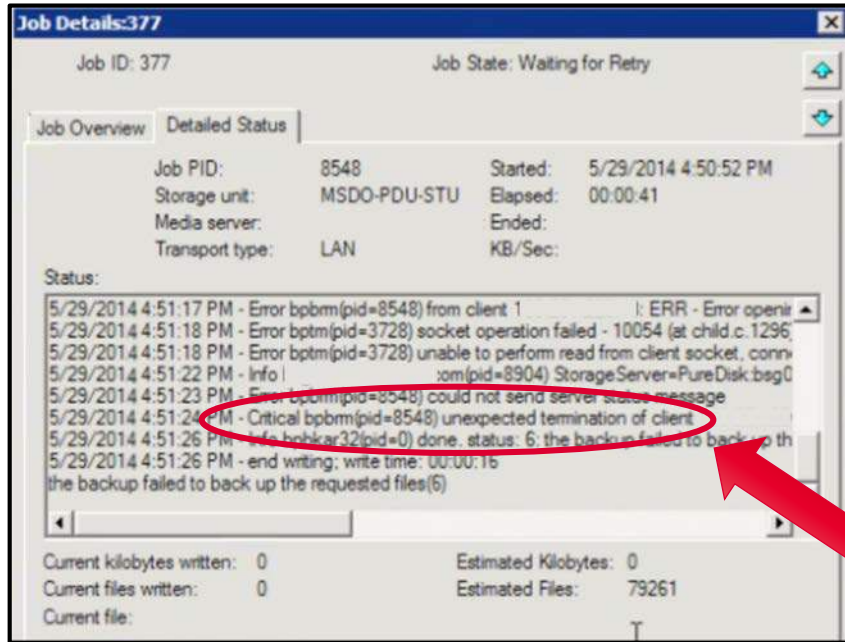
Job Details:377

Job ID: 377

Job State: Waiting for Retry

Job Overview | Detailed Status

Job PID: 8548
Storage unit: MSDO-PDU-STU
Media server:
Transport type: LAN

Started: 5/29/2014 4:50:52 PM
Elapsed: 00:00:41
Ended:
KB/Sec:

Status:

5/29/2014 4:51:17 PM - Error bpbrm(pid=8548) from client 1 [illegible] : ERR - Error openir
5/29/2014 4:51:18 PM - Error bptm(pid=3728) socket operation failed - 10054 (at child.c.1296)
5/29/2014 4:51:18 PM - Error bptm(pid=3728) unable to perform read from client socket, conn
5/29/2014 4:51:22 PM - Info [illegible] .com(pid=8904) StorageServer=PureDisk:bsg0
5/29/2014 4:51:23 PM - Error bpbrm(pid=8548) could not send server status message
5/29/2014 4:51:24 PM - Critical bpbrm(pid=8548) unexpected termination of client
5/29/2014 4:51:26 PM - Info bpbkar32(pid=0) done. status: 6: the backup failed to back up th
5/29/2014 4:51:26 PM - end writing; write time: 00:00:16
the backup failed to back up the requested files(6)

Current kilobytes written: 0
Current files written: 0
Current file:

Estimated Kilobytes: 0
Estimated Files: 79261